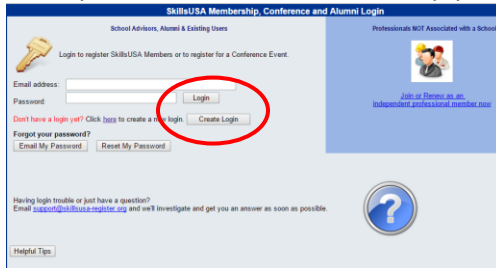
SkillsUSA Membership, Conference and Alumni Login

School Advisors, Alumni & Existing Users

Login to register SkillsUSA Members or to register for a Conference Event.

Email address:

Password:

Login

Don't have a login yet? Click here to create a new login. Create Login

Forgot your password?

Email My Password

Reset My Password

Professionals NOT Associated with a School

Join or Renew as an Independent professional member now

Having login trouble or just have a question?
Email support@skillsusa-register.org and we'll investigate and get you an answer as soon as possible.

Helpful Tips